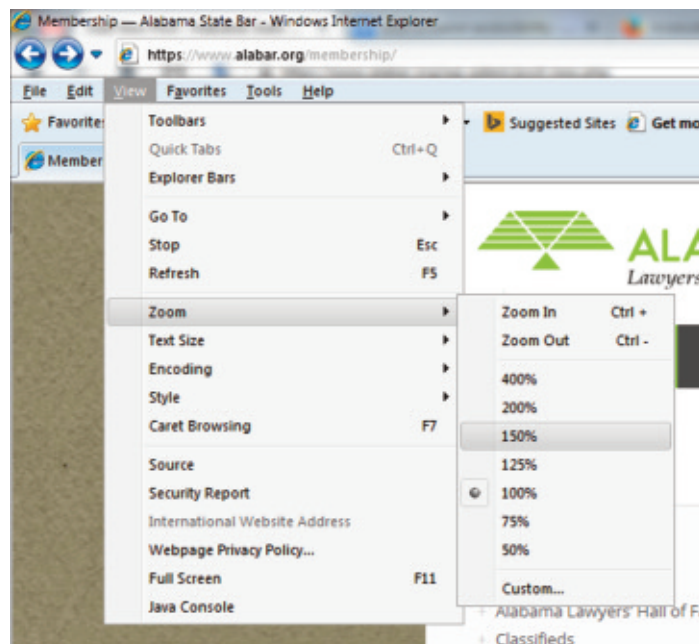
Membership — Alabama State Bar - Windows Internet Explorer

https://www.alabar.org/membership/

File Edit View Favorites Tools Help

Favorite

Suggested Sites

Get mo

Member

Toolbars
Quick Tabs Ctrl+Q
Explorer Bars

Go To
Stop Esc
Refresh F5

Zoom
Text Size
Encoding
Style
Caret Browsing F7

Source
Security Report
International Website Address
Webpage Privacy Policy...
Full Screen F11
Java Console

Zoom In Ctrl +
Zoom Out Ctrl -

400%
200%
150%
125%
100%
75%
50%

Custom...

ALA
Lawyers

Alabama Lawyers' Hall of F
Classifieds